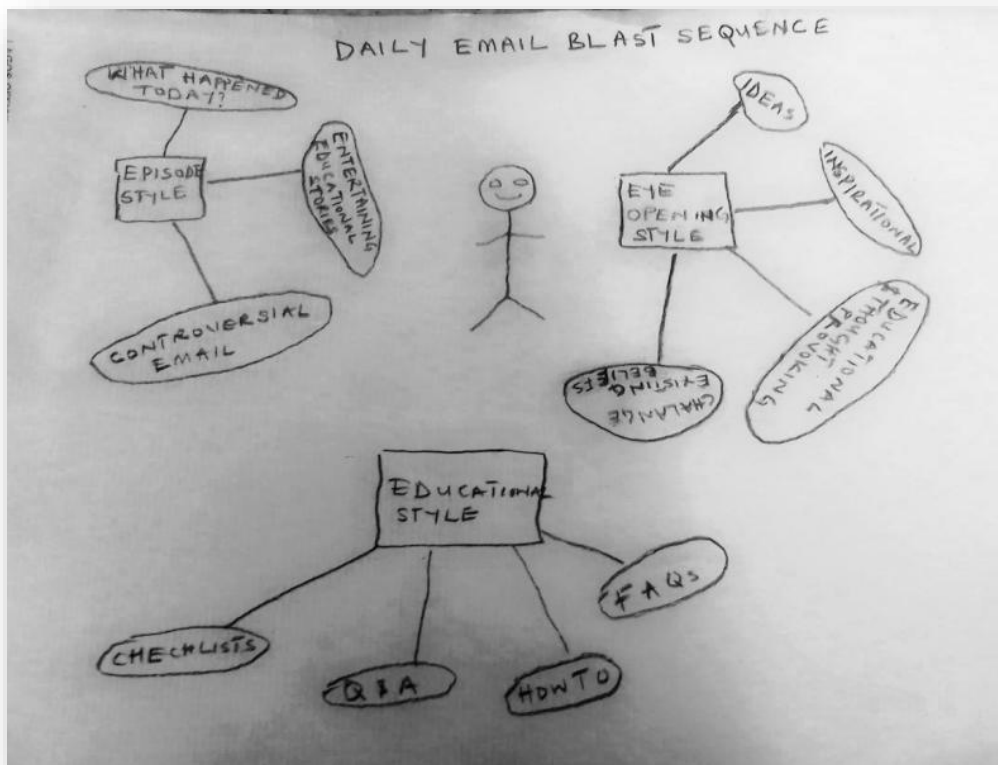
DAILY EMAIL BLAST SEQUENCE

WHAT HAPPENED TODAY?

EPISODE STYLE

ENTERTAINING EDUCATIONAL STORIES

CONTROVERSIAL EMAIL

IDEAS

EYE OPENING STYLE

INSPIRATIONAL

EDUCATIONAL THOUGHT PROVOKING

CHALANGE EXISTING BELIEFS

EDUCATIONAL STYLE

FAQs

CHECKLISTS

Q&A

HOWTO